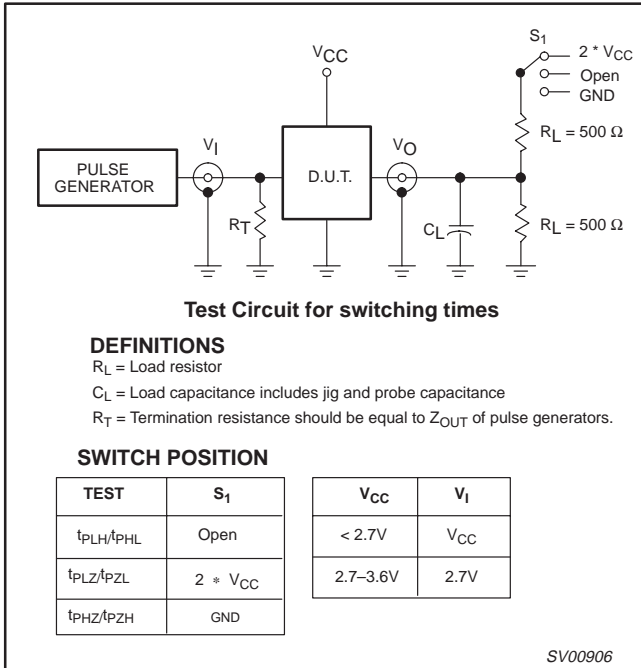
$V_{CC}$

$S_1$

2 * $V_{CC}$
Open
GND

PULSE GENERATOR

$V_I$

D.U.T.

$V_O$

$R_L$ = 500 Ω

$R_T$

$C_L$

$R_L$ = 500 Ω

**Test Circuit for switching times**

**DEFINITIONS**
$R_L$ = Load resistor
$C_L$ = Load capacitance includes jig and probe capacitance
$R_T$ = Termination resistance should be equal to $Z_{OUT}$ of pulse generators.

**SWITCH POSITION**

| TEST | $S_1$ |
|---|---|
| $t_{PLH}/t_{PHL}$ | Open |
| $t_{PLZ}/t_{PZL}$ | 2 * $V_{CC}$ |
| $t_{PHZ}/t_{PZH}$ | GND |

| $V_{CC}$ | $V_I$ |
|---|---|
| < 2.7V | $V_{CC}$ |
| 2.7–3.6V | 2.7V |

SV00906